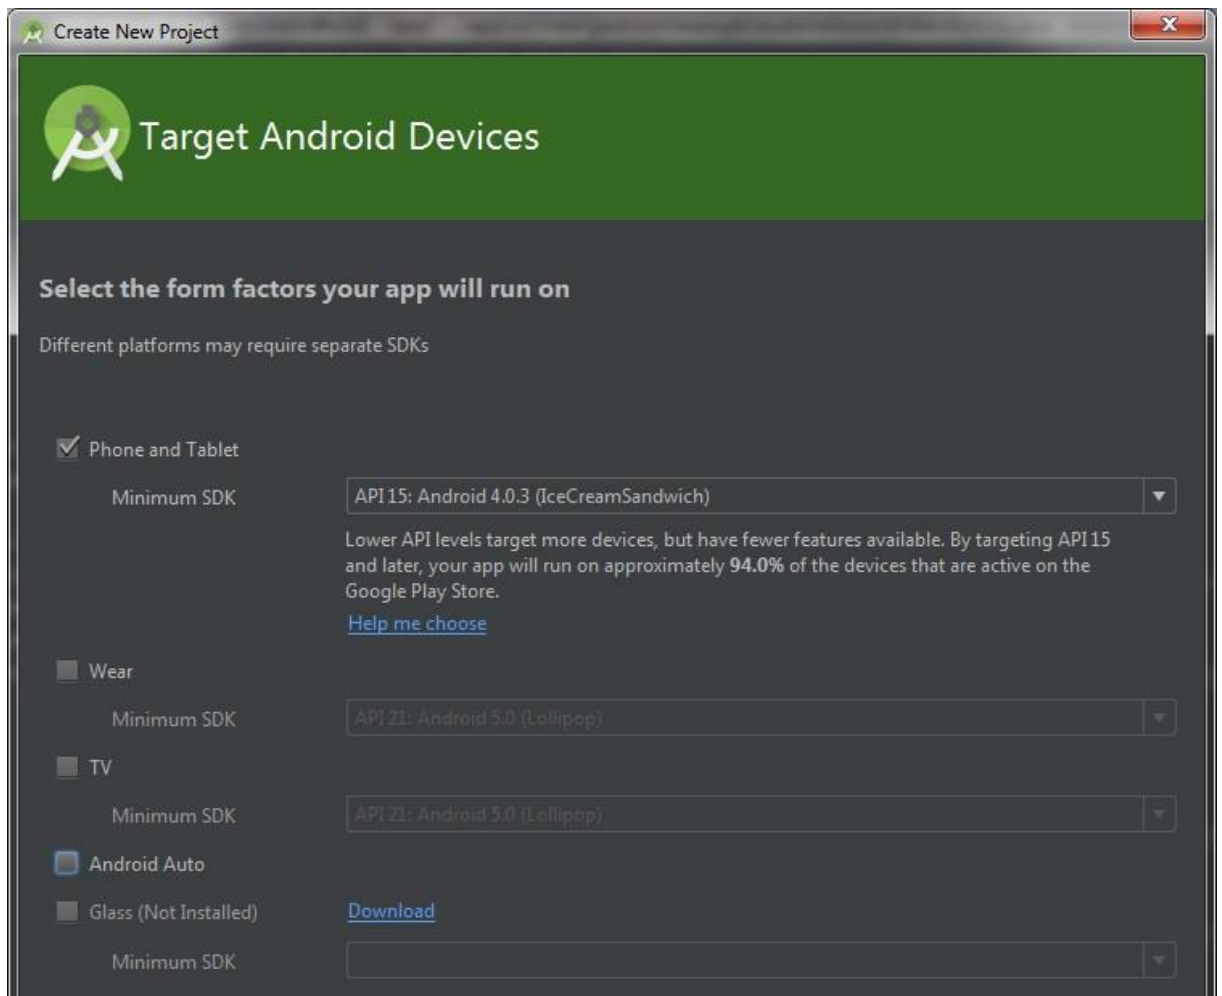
Create New Project

Target Android Devices

Select the form factors your app will run on

Different platforms may require separate SDKs

Phone and Tablet

Minimum SDK

API 15: Android 4.0.3 (IceCreamSandwich)

Lower API levels target more devices, but have fewer features available. By targeting API 15 and later, your app will run on approximately **94.0%** of the devices that are active on the Google Play Store.

Help me choose

Wear

Minimum SDK

API 21: Android 5.0 (Lollipop)

TV

Minimum SDK

API 21: Android 5.0 (Lollipop)

Android Auto

Glass (Not Installed)

Download

Minimum SDK